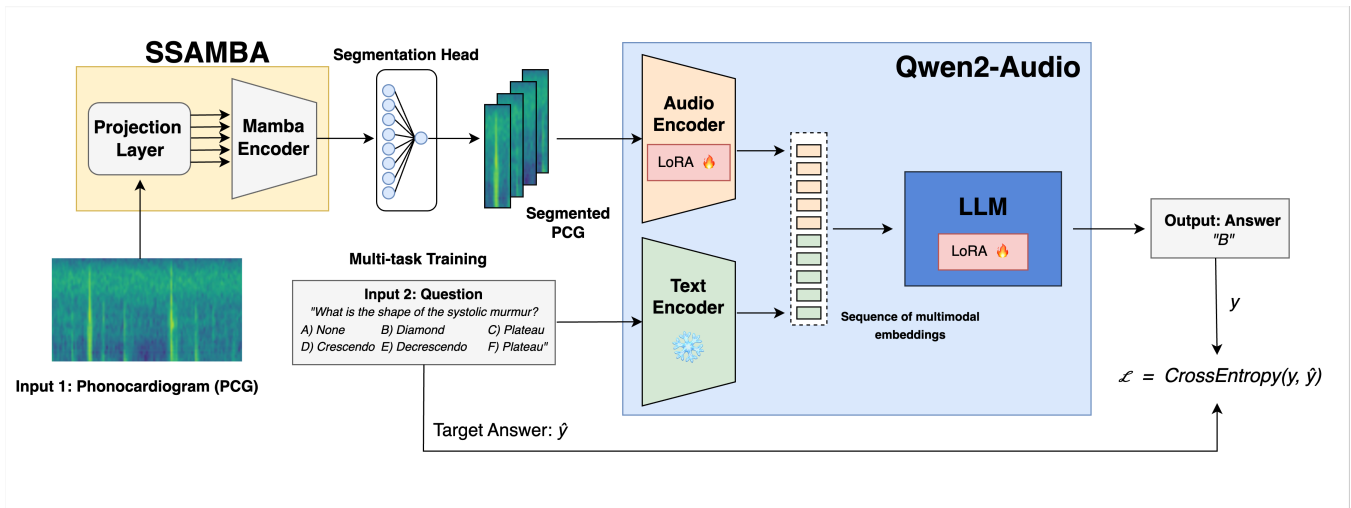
SSAMBA

Projection Layer

Mamba Encoder

Segmentation Head

Segmented PCG

Input 1: Phonocardiogram (PCG)

Multi-task Training

Input 2: Question
"What is the shape of the systolic murmur?
A) None B) Diamond C) Plateau
D) Crescendo E) Decrescendo F) Plateau"

Target Answer: $\hat{y}$

Qwen2-Audio

Audio Encoder

LoRA 🔥

Text Encoder

Sequence of multimodal embeddings

LLM

LoRA 🔥

Output: Answer
"B"

$y$

$\mathcal{L} = CrossEntropy(y, \hat{y})$